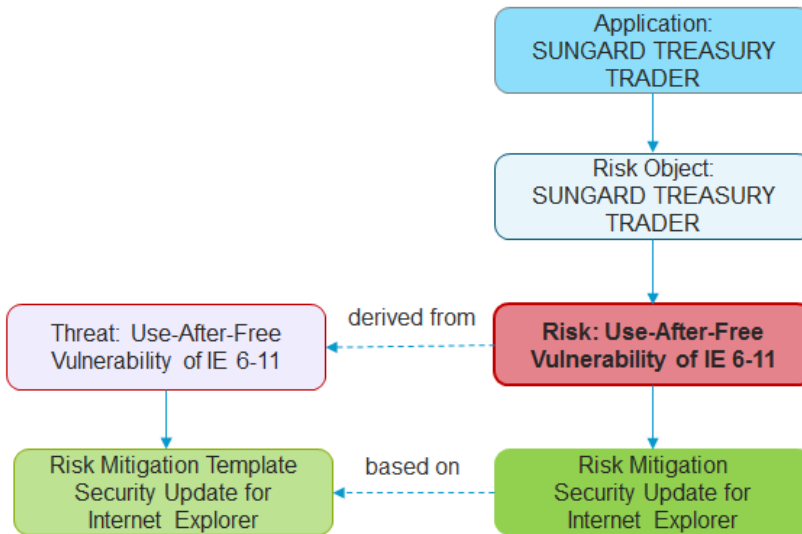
Application: SUNGARD TREASURY TRADER

Risk Object: SUNGARD TREASURY TRADER

Threat: Use-After-Free Vulnerability of IE 6-11

derived from

Risk: Use-After-Free Vulnerability of IE 6-11

Risk Mitigation Template Security Update for Internet Explorer

based on

Risk Mitigation Security Update for Internet Explorer